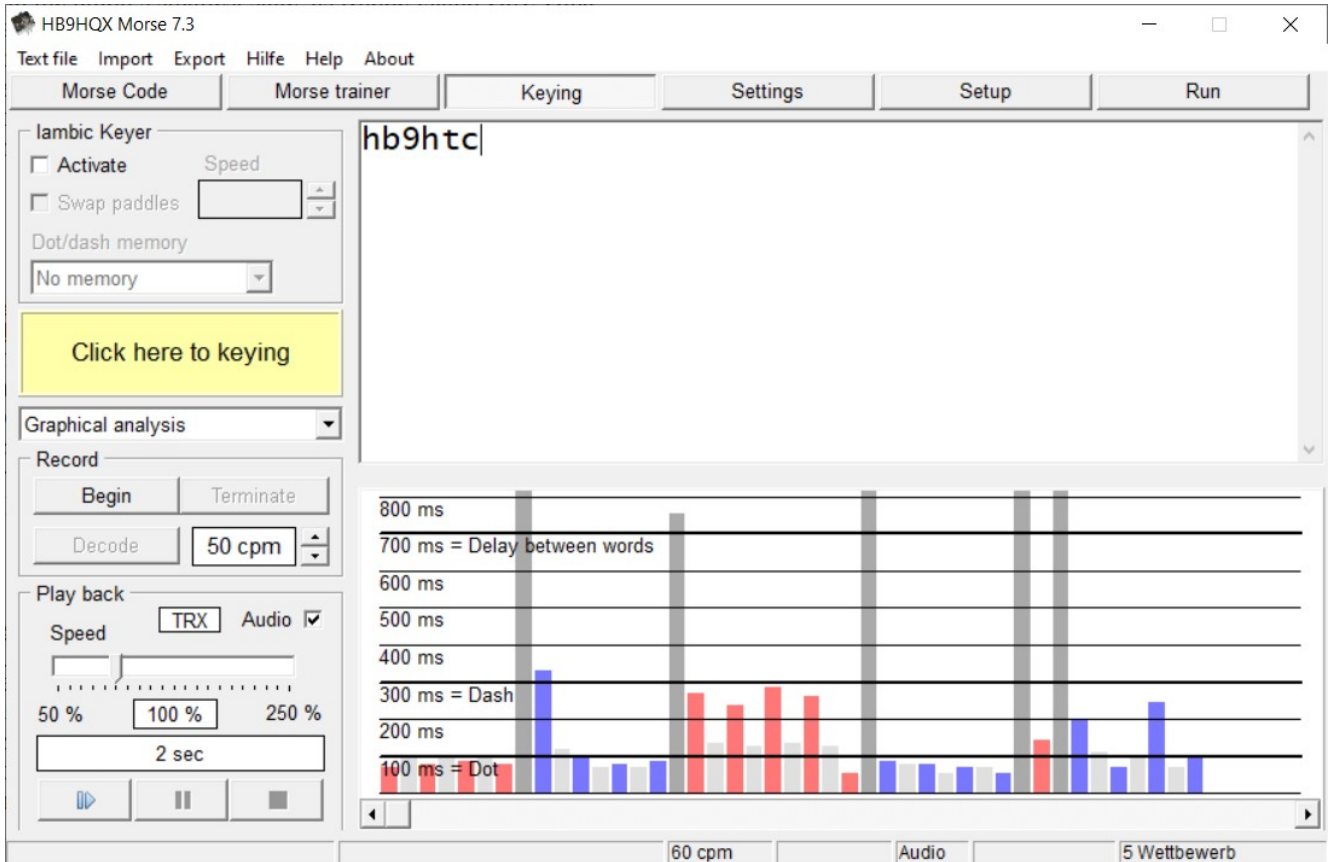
HB9HQX Morse 7.3

Text file Import Export Hilfe Help About

Morse Code | Morse trainer | Keying | Settings | Setup | Run

Iambic Keyer
Activate Speed
Swap paddles
Dot/dash memory
No memory

Click here to keying

Graphical analysis

Record
Begin Terminate
Decode 50 cpm

Play back
TRX Audio
Speed
50 % 100 % 250 %
2 sec

hb9htc

800 ms
700 ms = Delay between words
600 ms
500 ms
400 ms
300 ms = Dash
200 ms
100 ms = Dot

60 cpm Audio 5 Wettbewerb